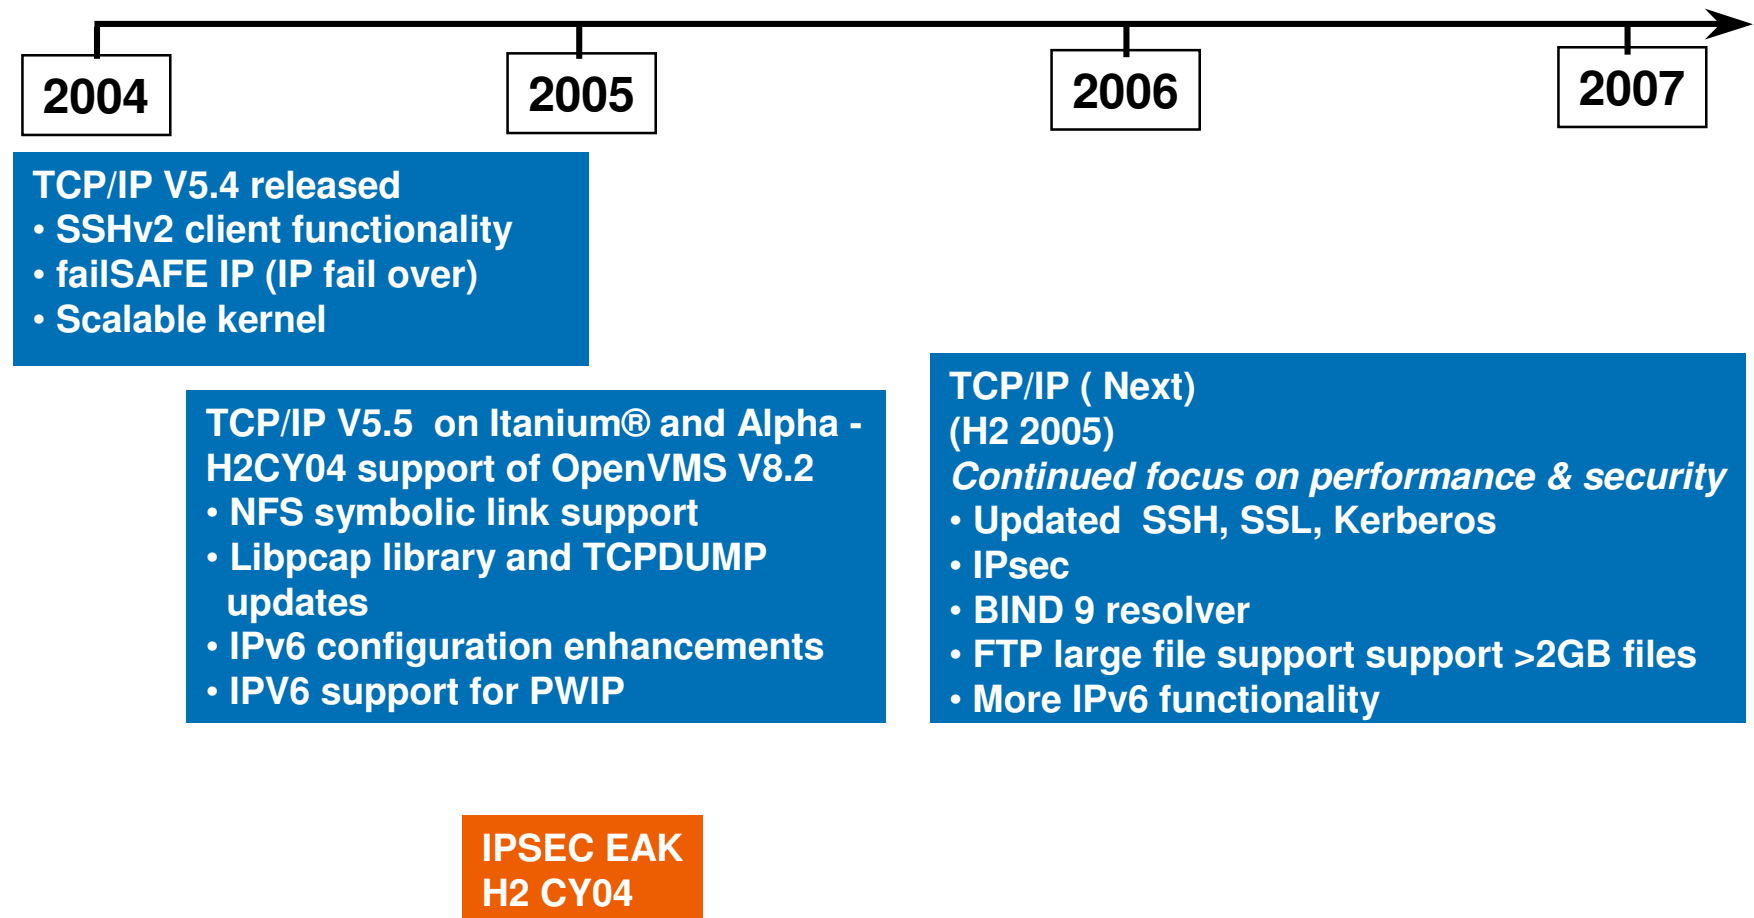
2004

2005

2006

2007

TCP/IP V5.4 released
• SSHv2 client functionality
• failSAFE IP (IP fail over)
• Scalable kernel

TCP/IP V5.5 on Itanium® and Alpha - H2CY04 support of OpenVMS V8.2
• NFS symbolic link support
• Libpcap library and TCPDUMP updates
• IPv6 configuration enhancements
• IPV6 support for PWIP

TCP/IP ( Next)
(H2 2005)
*Continued focus on performance & security*
• Updated SSH, SSL, Kerberos
• IPsec
• BIND 9 resolver
• FTP large file support support >2GB files
• More IPv6 functionality

IPSEC EAK
H2 CY04